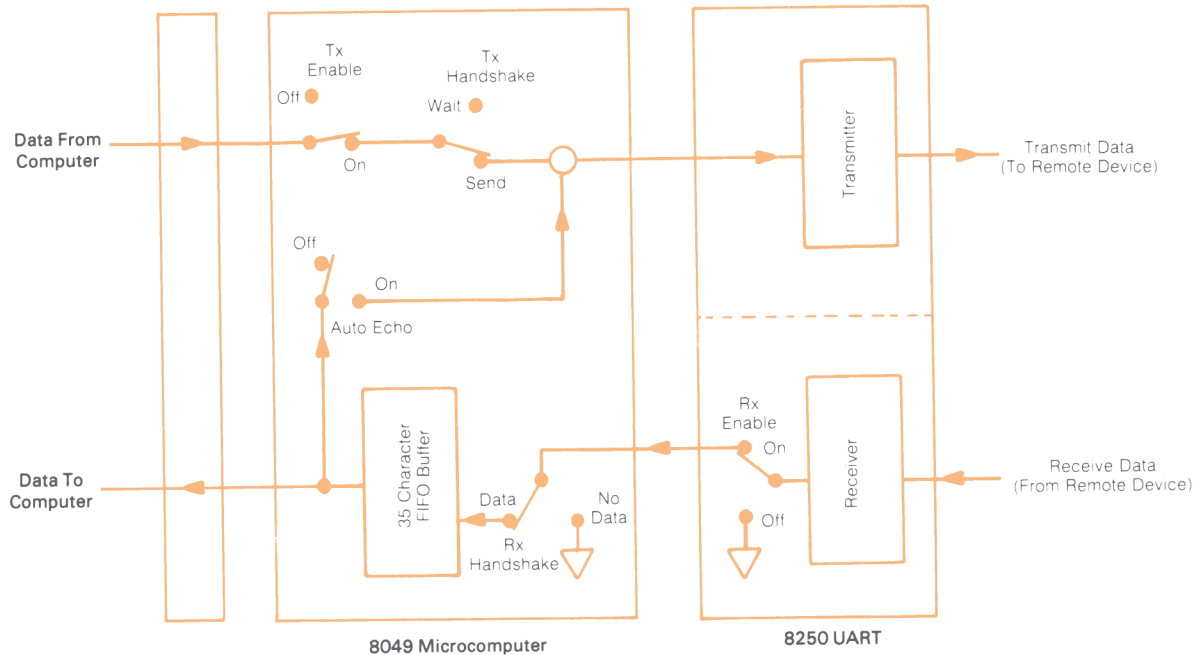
Tx Enable

Off

Tx Handshake

Wait

Data From Computer

On

Send

Transmitter

Transmit Data (To Remote Device)

Off

On

Auto Echo

Rx Enable

On

Data To Computer

35 Character FIFO Buffer

Data

No Data

Rx Handshake

Off

Receiver

Receive Data (From Remote Device)

8049 Microcomputer

8250 UART